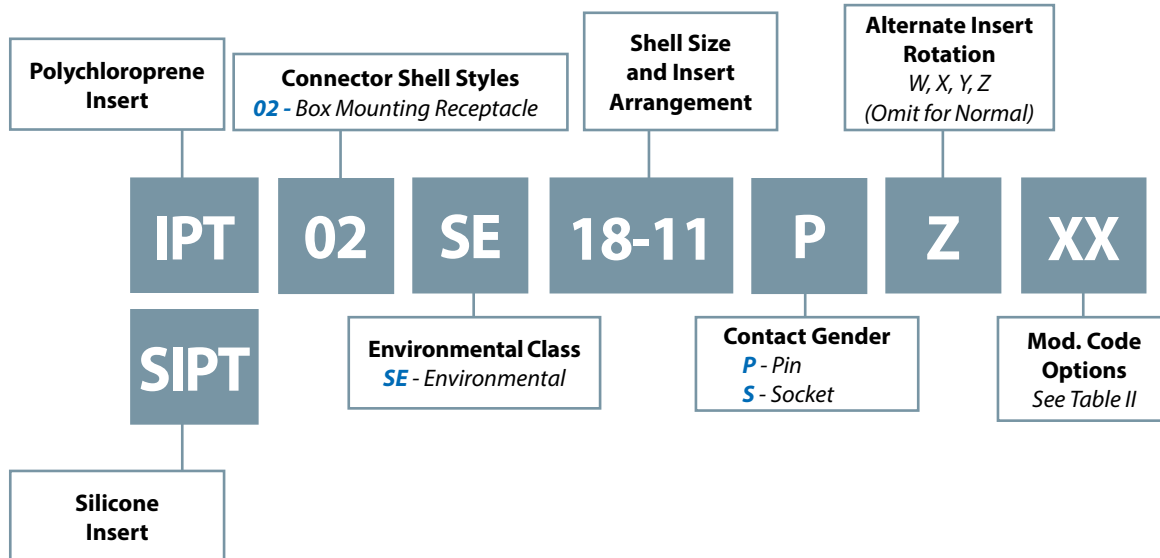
Polychloroprene Insert

Connector Shell Styles
02 - Box Mounting Receptacle

Shell Size and Insert Arrangement

Alternate Insert Rotation
W, X, Y, Z
(Omit for Normal)

IPT 02 SE 18-11 P Z XX

SIPT

Environmental Class
SE - Environmental

Contact Gender
P - Pin
S - Socket

Mod. Code Options
See Table II

Silicone Insert